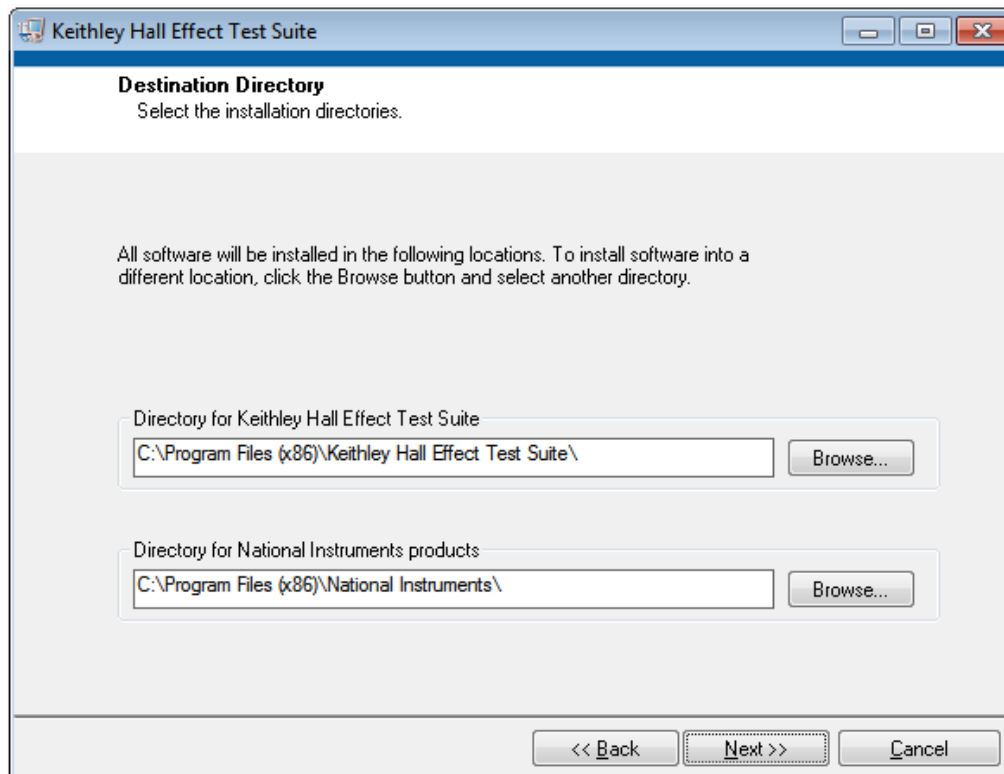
Keithley Hall Effect Test Suite

**Destination Directory**
Select the installation directories.

All software will be installed in the following locations. To install software into a different location, click the Browse button and select another directory.

Directory for Keithley Hall Effect Test Suite
C:\Program Files (x86)\Keithley Hall Effect Test Suite\
Browse...

Directory for National Instruments products
C:\Program Files (x86)\National Instruments\
Browse...

<< Back
Next >>
Cancel